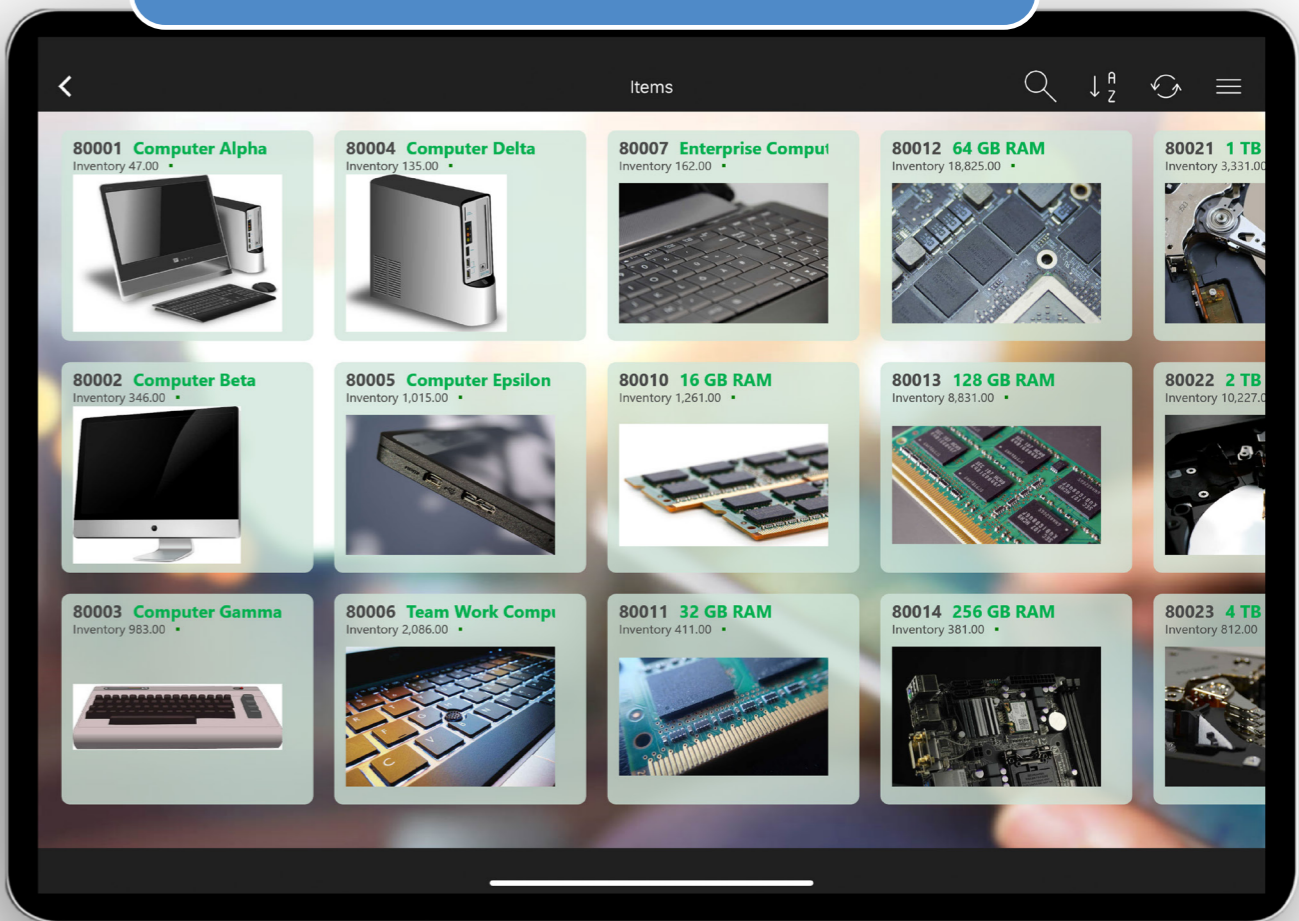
Items

A
Z

80001 Computer Alpha
Inventory 47.00

80004 Computer Delta
Inventory 135.00

80007 Enterprise Comput
Inventory 162.00

80012 64 GB RAM
Inventory 18,825.00

80021 1 TB
Inventory 3,331.00

80002 Computer Beta
Inventory 346.00

80005 Computer Epsilon
Inventory 1,015.00

80010 16 GB RAM
Inventory 1,261.00

80013 128 GB RAM
Inventory 8,831.00

80022 2 TB
Inventory 10,227.0

80003 Computer Gamma
Inventory 983.00

80006 Team Work Compu
Inventory 2,086.00

80011 32 GB RAM
Inventory 411.00

80014 256 GB RAM
Inventory 381.00

80023 4 TB
Inventory 812.00